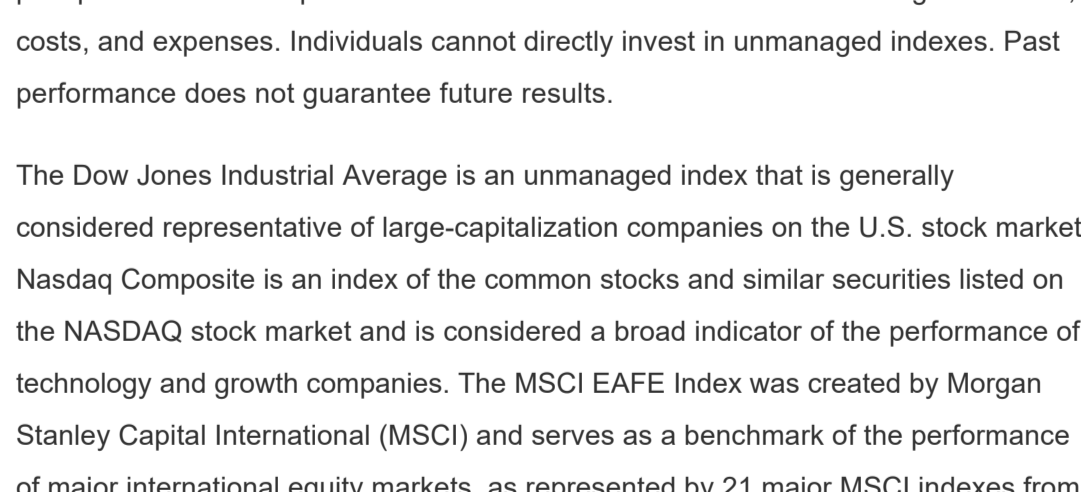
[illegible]
costs, and expenses. Individuals cannot directly invest in unmanaged indexes. Past performance does not guarantee future results.

The Dow Jones Industrial Average is an unmanaged index that is generally considered representative of large-capitalization companies on the U.S. stock market Nasdaq Composite is an index of the common stocks and similar securities listed on the NASDAQ stock market and is considered a broad indicator of the performance of technology and growth companies. The MSCI EAFE Index was created by Morgan Stanley Capital International (MSCI) and serves as a benchmark of the performance of major international equity markets, as represented by 21 major MSCI indexes from